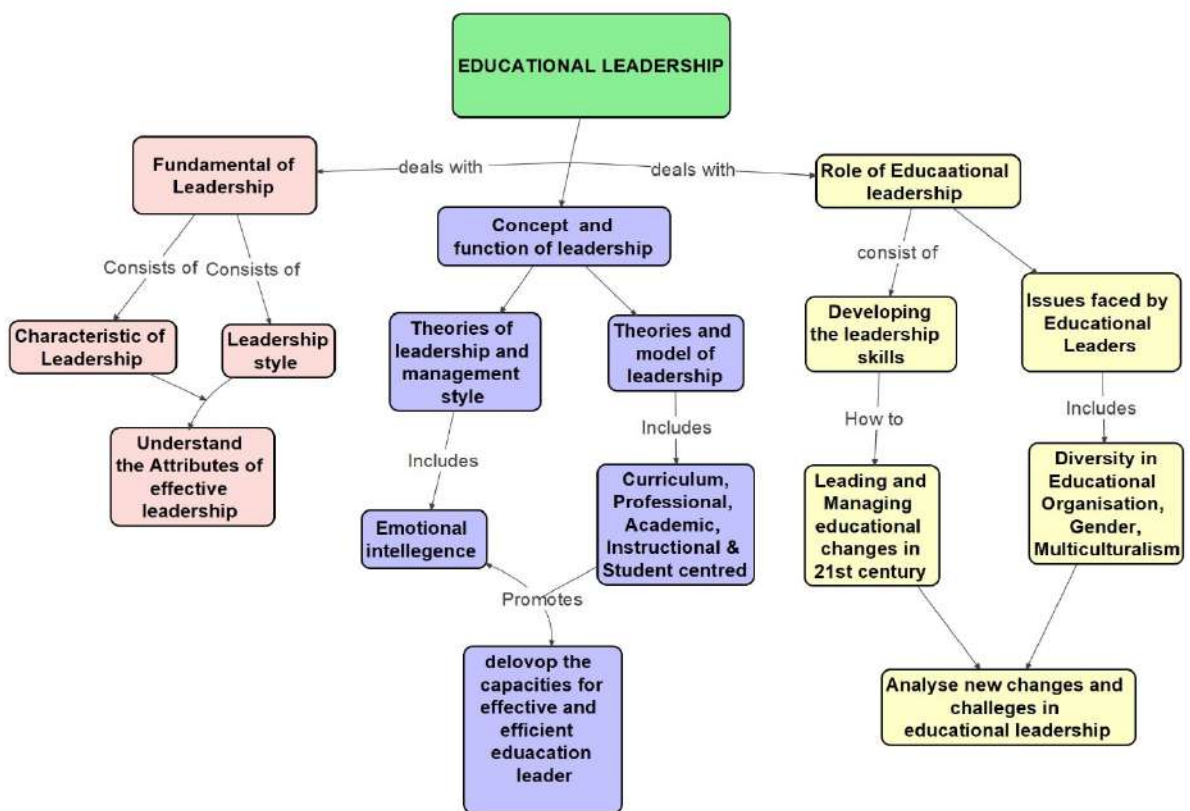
EDUCATIONAL LEADERSHIP

deals with

deals with

Fundamental of Leadership

Concept and function of leadership

Role of Educaational leadership

Consists of

Consists of

Characteristic of Leadership

Leadership style

Understand the Attributes of effective leadership

Theories of leadership and management style

Theories and model of leadership

Includes

Includes

Emotional intellegence

Curriculum, Professional, Academic, Instructional & Student centred

Promotes

delovop the capacities for effective and efficient eduacation leader

consist of

Developing the leadership skills

Issues faced by Educational Leaders

How to

Includes

Leading and Managing educational changes in 21st century

Diversity in Educational Organisation, Gender, Multiculturalism

Analyse new changes and challeges in educational leadership